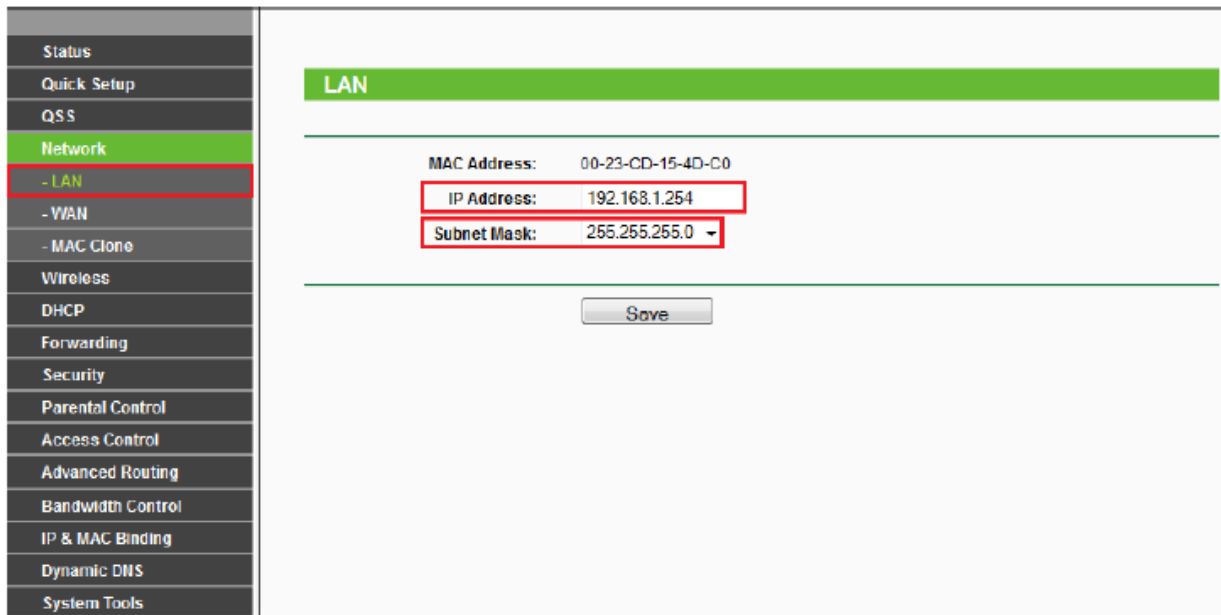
Status
Quick Setup
QSS
Network
- LAN
- WAN
- MAC Clone
Wireless
DHCP
Forwarding
Security
Parental Control
Access Control
Advanced Routing
Bandwidth Control
IP & MAC Binding
Dynamic DNS
System Tools

LAN

MAC Address: 00-23-CD-15-4D-C0
IP Address: 192.168.1.254
Subnet Mask: 255.255.255.0

Save